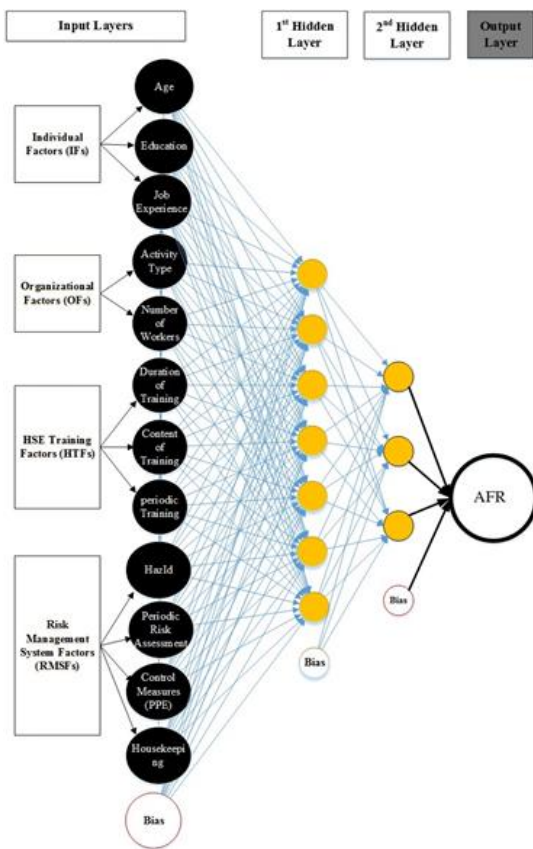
Input Layers

1$^{st}$ Hidden Layer

2$^{nd}$ Hidden Layer

Output Layer

Individual Factors (IFs)

Organizational Factors (OFs)

HSE Training Factors (HTFs)

Risk Management System Factors (RMSFs)

Age

Education

Job Experience

Activity Type

Number of Workers

Duration of Training

Content of Training

periodic Training

HazId

Periodic Risk Assessment

Control Measures (PPE)

Housekeeping

Bias

Bias

Bias

AFR